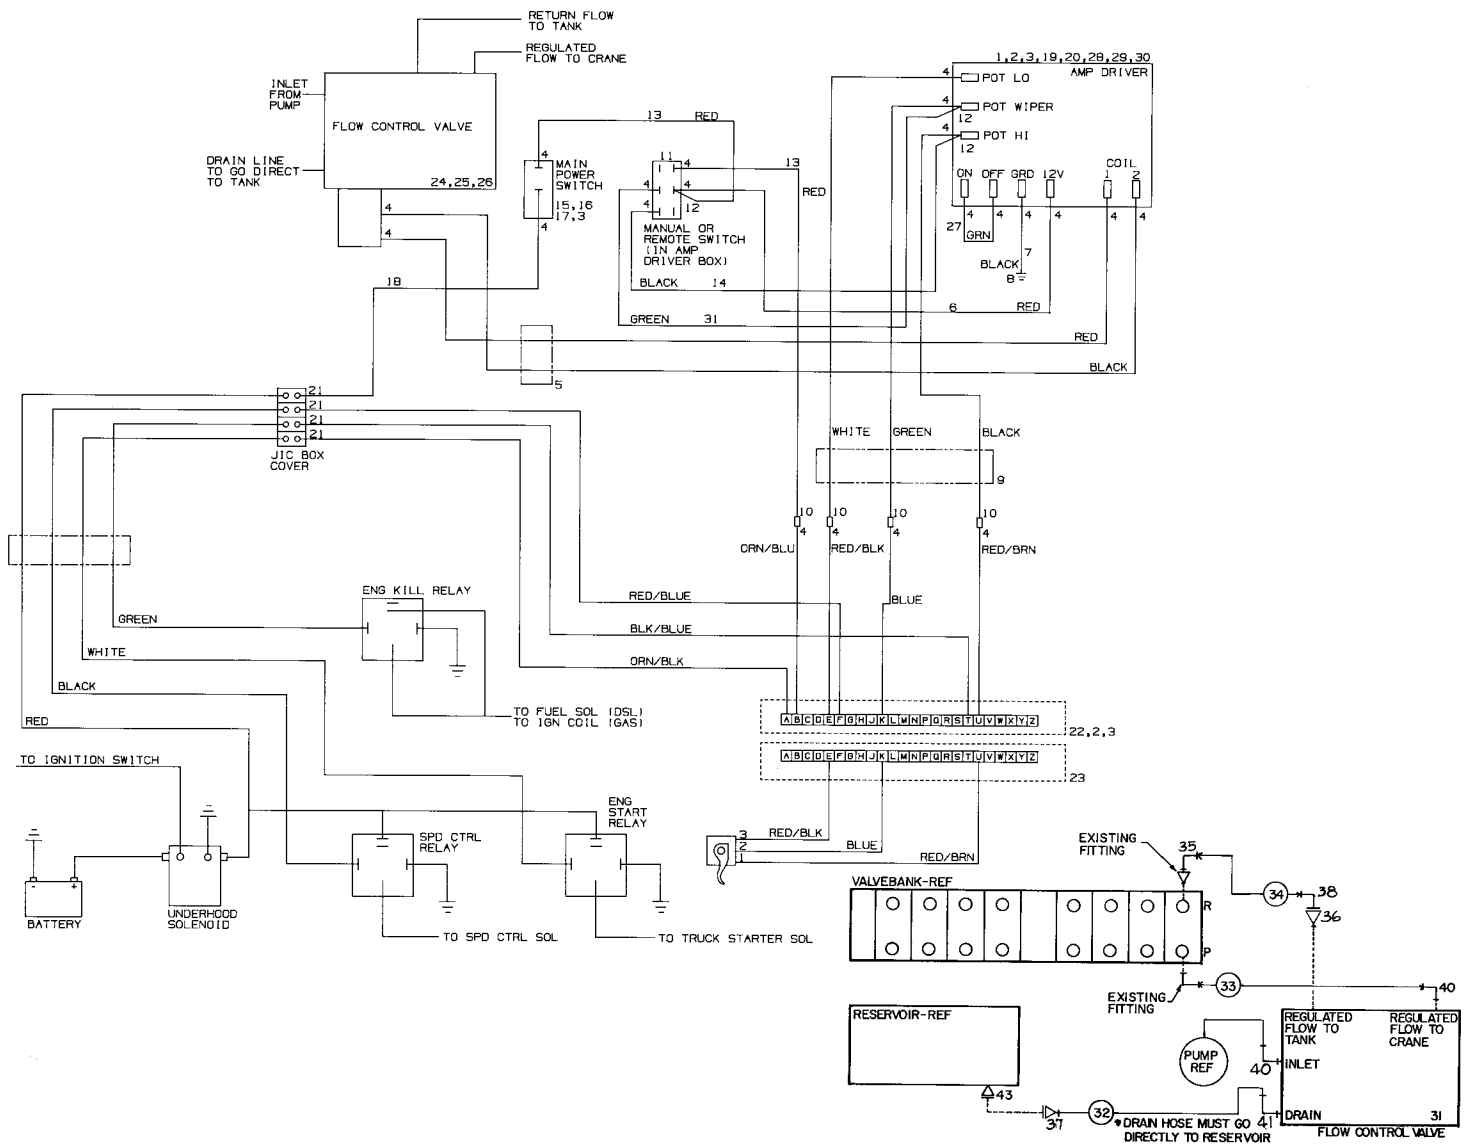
RETURN FLOW TO TANK

REGULATED FLOW TO CRANE

INLET FROM PUMP

FLOW CONTROL VALVE

DRAIN LINE TO GO DIRECT TO TANK

24,25,26

4
4

13 RED

4 MAIN POWER SWITCH 15,16 17,3 4

11 4 13
4 4 12

MANUAL OR REMOTE SWITCH (IN AMP DRIVER BOX)

BLACK 14

GREEN 31

RED

1,2,3,19,20,28,29,30
AMP DRIVER

4 POT LO
4 POT WIPER 12
4 POT HI 12

ON OFF GRD 12V COIL 1 2
4 4 4 4 4 4
27 GRN
7
BLACK 8

6 RED

18

RED

BLACK

5

21
21
21
21

JIC BOX COVER

WHITE GREEN BLACK

9

10 4 10 4 10 4 10 4

ORN/BLU RED/BLK RED/BRN

BLUE

RED/BLUE
BLK/BLUE
ORN/BLK

ENG KILL RELAY

GREEN
WHITE
BLACK
RED

TO FUEL SOL (DSL)
TO IGN COIL (GAS)

A B C D E F G H J K L M N P Q R S T U V W X Y Z
22,2,3

A B C D E F G H J K L M N P Q R S T U V W X Y Z
23

TO IGNITION SWITCH

BATTERY

UNDERHOOD SOLENOID

SPD CTRL RELAY

ENG START RELAY

TO SPD CTRL SOL

TO TRUCK STARTER SOL

3 RED/BLK
2 BLUE
1 RED/BRN

EXISTING FITTING

35

VALVEBANK-REF

R
P

34 38
36

EXISTING FITTING

33

40

RESERVOIR-REF

REGULATED FLOW TO TANK
REGULATED FLOW TO CRANE

PUMP REF

40 INLET

43

37 32 *DRAIN HOSE MUST GO DIRECTLY TO RESERVOIR 41 DRAIN

31
FLOW CONTROL VALVE